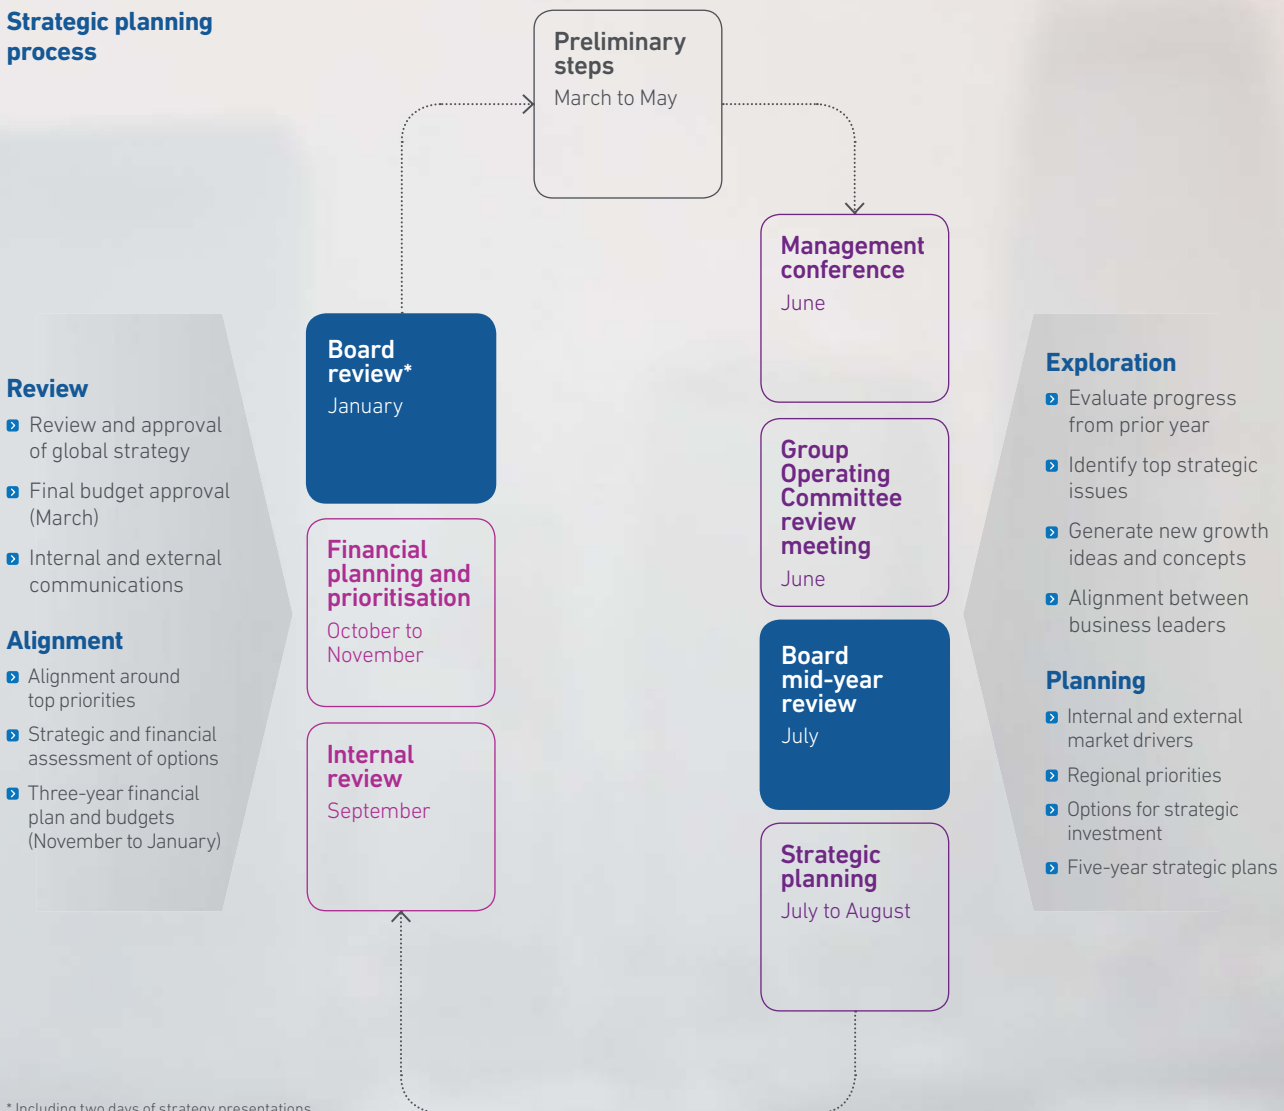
Strategic planning process

Preliminary steps
March to May

Management conference
June

Group Operating Committee review meeting
June

Board mid-year review
July

Strategic planning
July to August

Board review*
January

Financial planning and prioritisation
October to November

Internal review
September

Review
Review and approval of global strategy
Final budget approval (March)
Internal and external communications

Alignment
Alignment around top priorities
Strategic and financial assessment of options
Three-year financial plan and budgets (November to January)

Exploration
Evaluate progress from prior year
Identify top strategic issues
Generate new growth ideas and concepts
Alignment between business leaders

Planning
Internal and external market drivers
Regional priorities
Options for strategic investment
Five-year strategic plans

* Including two days of strategy presentations